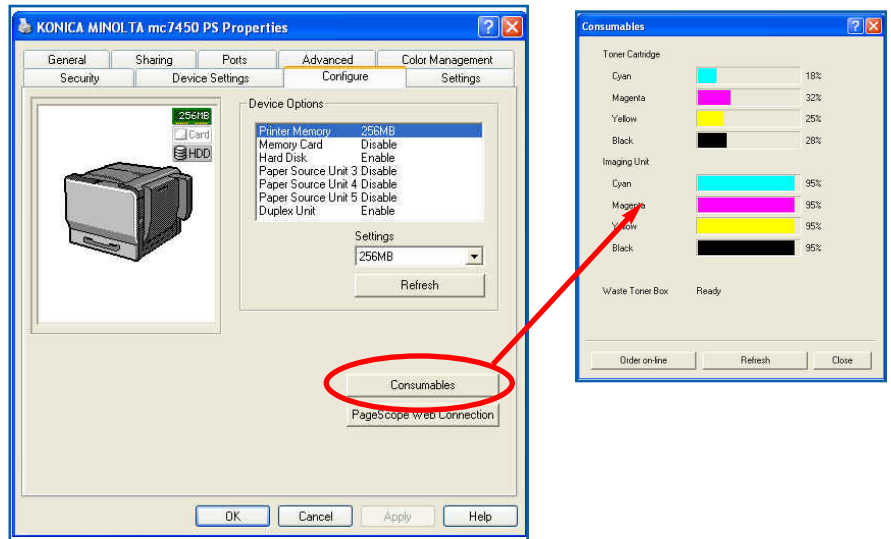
KONICA MINOLTA mc7450 PS Properties

General | Sharing | Ports | Advanced | Color Management
Security | Device Settings | Configure | Settings

256MB
Card
HDD

Device Options

| | |
|---|---|
| Printer Memory | 256MB |
| Memory Card | Disable |
| Hard Disk | Enable |
| Paper Source Unit 3 | Disable |
| Paper Source Unit 4 | Disable |
| Paper Source Unit 5 | Disable |
| Duplex Unit | Enable |

Settings
256MB
Refresh

Consumables
PageScope Web Connection

OK | Cancel | Apply | Help

Consumables

Toner Cartridge

| | |
|---|---|
| Cyan | 18% |
| Magenta | 32% |
| Yellow | 25% |
| Black | 28% |

Imaging Unit

| | |
|---|---|
| Cyan | 95% |
| Magenta | 95% |
| Yellow | 95% |
| Black | 95% |

Waste Toner Box Ready

Order on-line | Refresh | Close